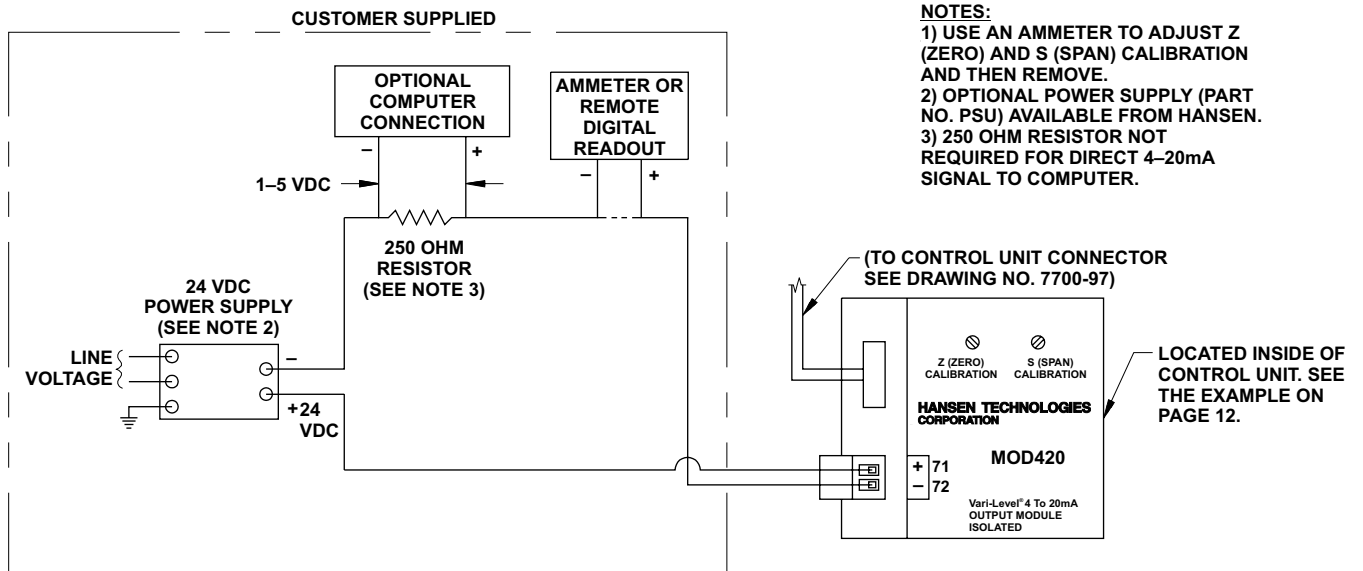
CUSTOMER SUPPLIED

NOTES:
1) USE AN AMMETER TO ADJUST Z (ZERO) AND S (SPAN) CALIBRATION AND THEN REMOVE.
2) OPTIONAL POWER SUPPLY (PART NO. PSU) AVAILABLE FROM HANSEN.
3) 250 OHM RESISTOR NOT REQUIRED FOR DIRECT 4–20mA SIGNAL TO COMPUTER.

OPTIONAL COMPUTER CONNECTION

– +

AMMETER OR REMOTE DIGITAL READOUT

– +

1–5 VDC

250 OHM RESISTOR (SEE NOTE 3)

24 VDC POWER SUPPLY (SEE NOTE 2)

LINE VOLTAGE

–

+24 VDC

(TO CONTROL UNIT CONNECTOR SEE DRAWING NO. 7700-97)

Z (ZERO) CALIBRATION

S (SPAN) CALIBRATION

HANSEN TECHNOLOGIES CORPORATION

MOD420

+ 71
– 72

Vari-Level® 4 To 20mA OUTPUT MODULE ISOLATED

LOCATED INSIDE OF CONTROL UNIT. SEE THE EXAMPLE ON PAGE 12.